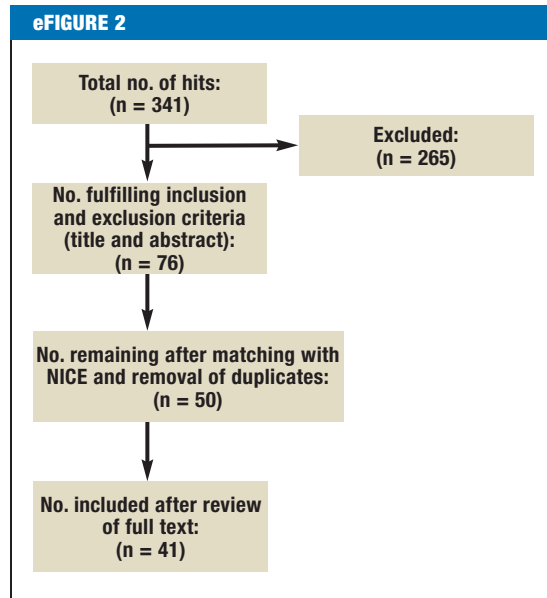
eFIGURE 2

Total no. of hits:
(n = 341)

Excluded:
(n = 265)

No. fulfilling inclusion and exclusion criteria (title and abstract):
(n = 76)

No. remaining after matching with NICE and removal of duplicates:
(n = 50)

No. included after review of full text:
(n = 41)